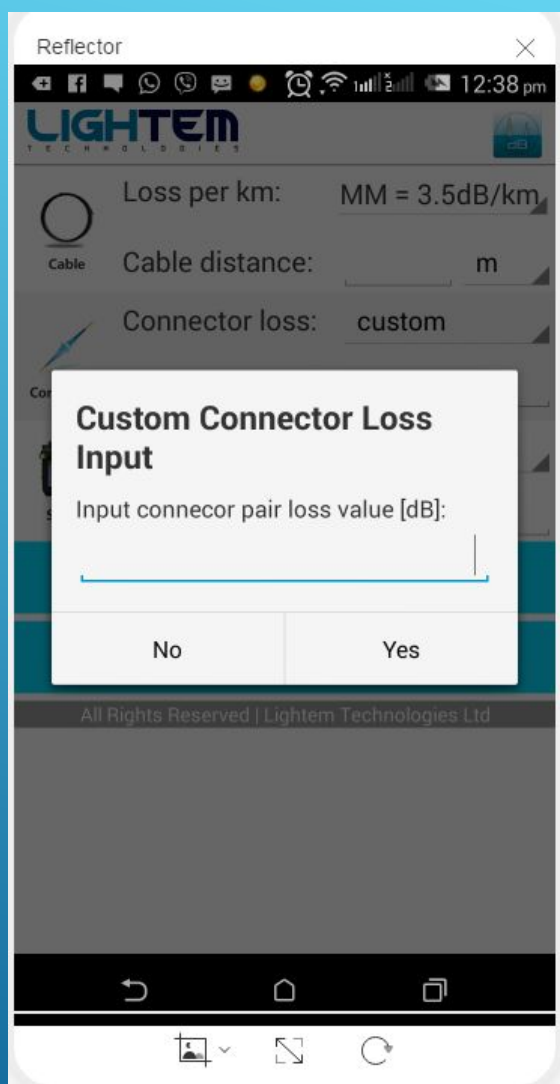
Reflector

12:38 pm

LIGHTEM
TECHNOLOGIES

dB

Loss per km: MM = 3.5dB/km

Cable

Cable distance: m

Connector loss: custom

Custom Connector Loss Input

Input connecor pair loss value [dB]:

No

Yes

All Rights Reserved | Lightem Technologies Ltd